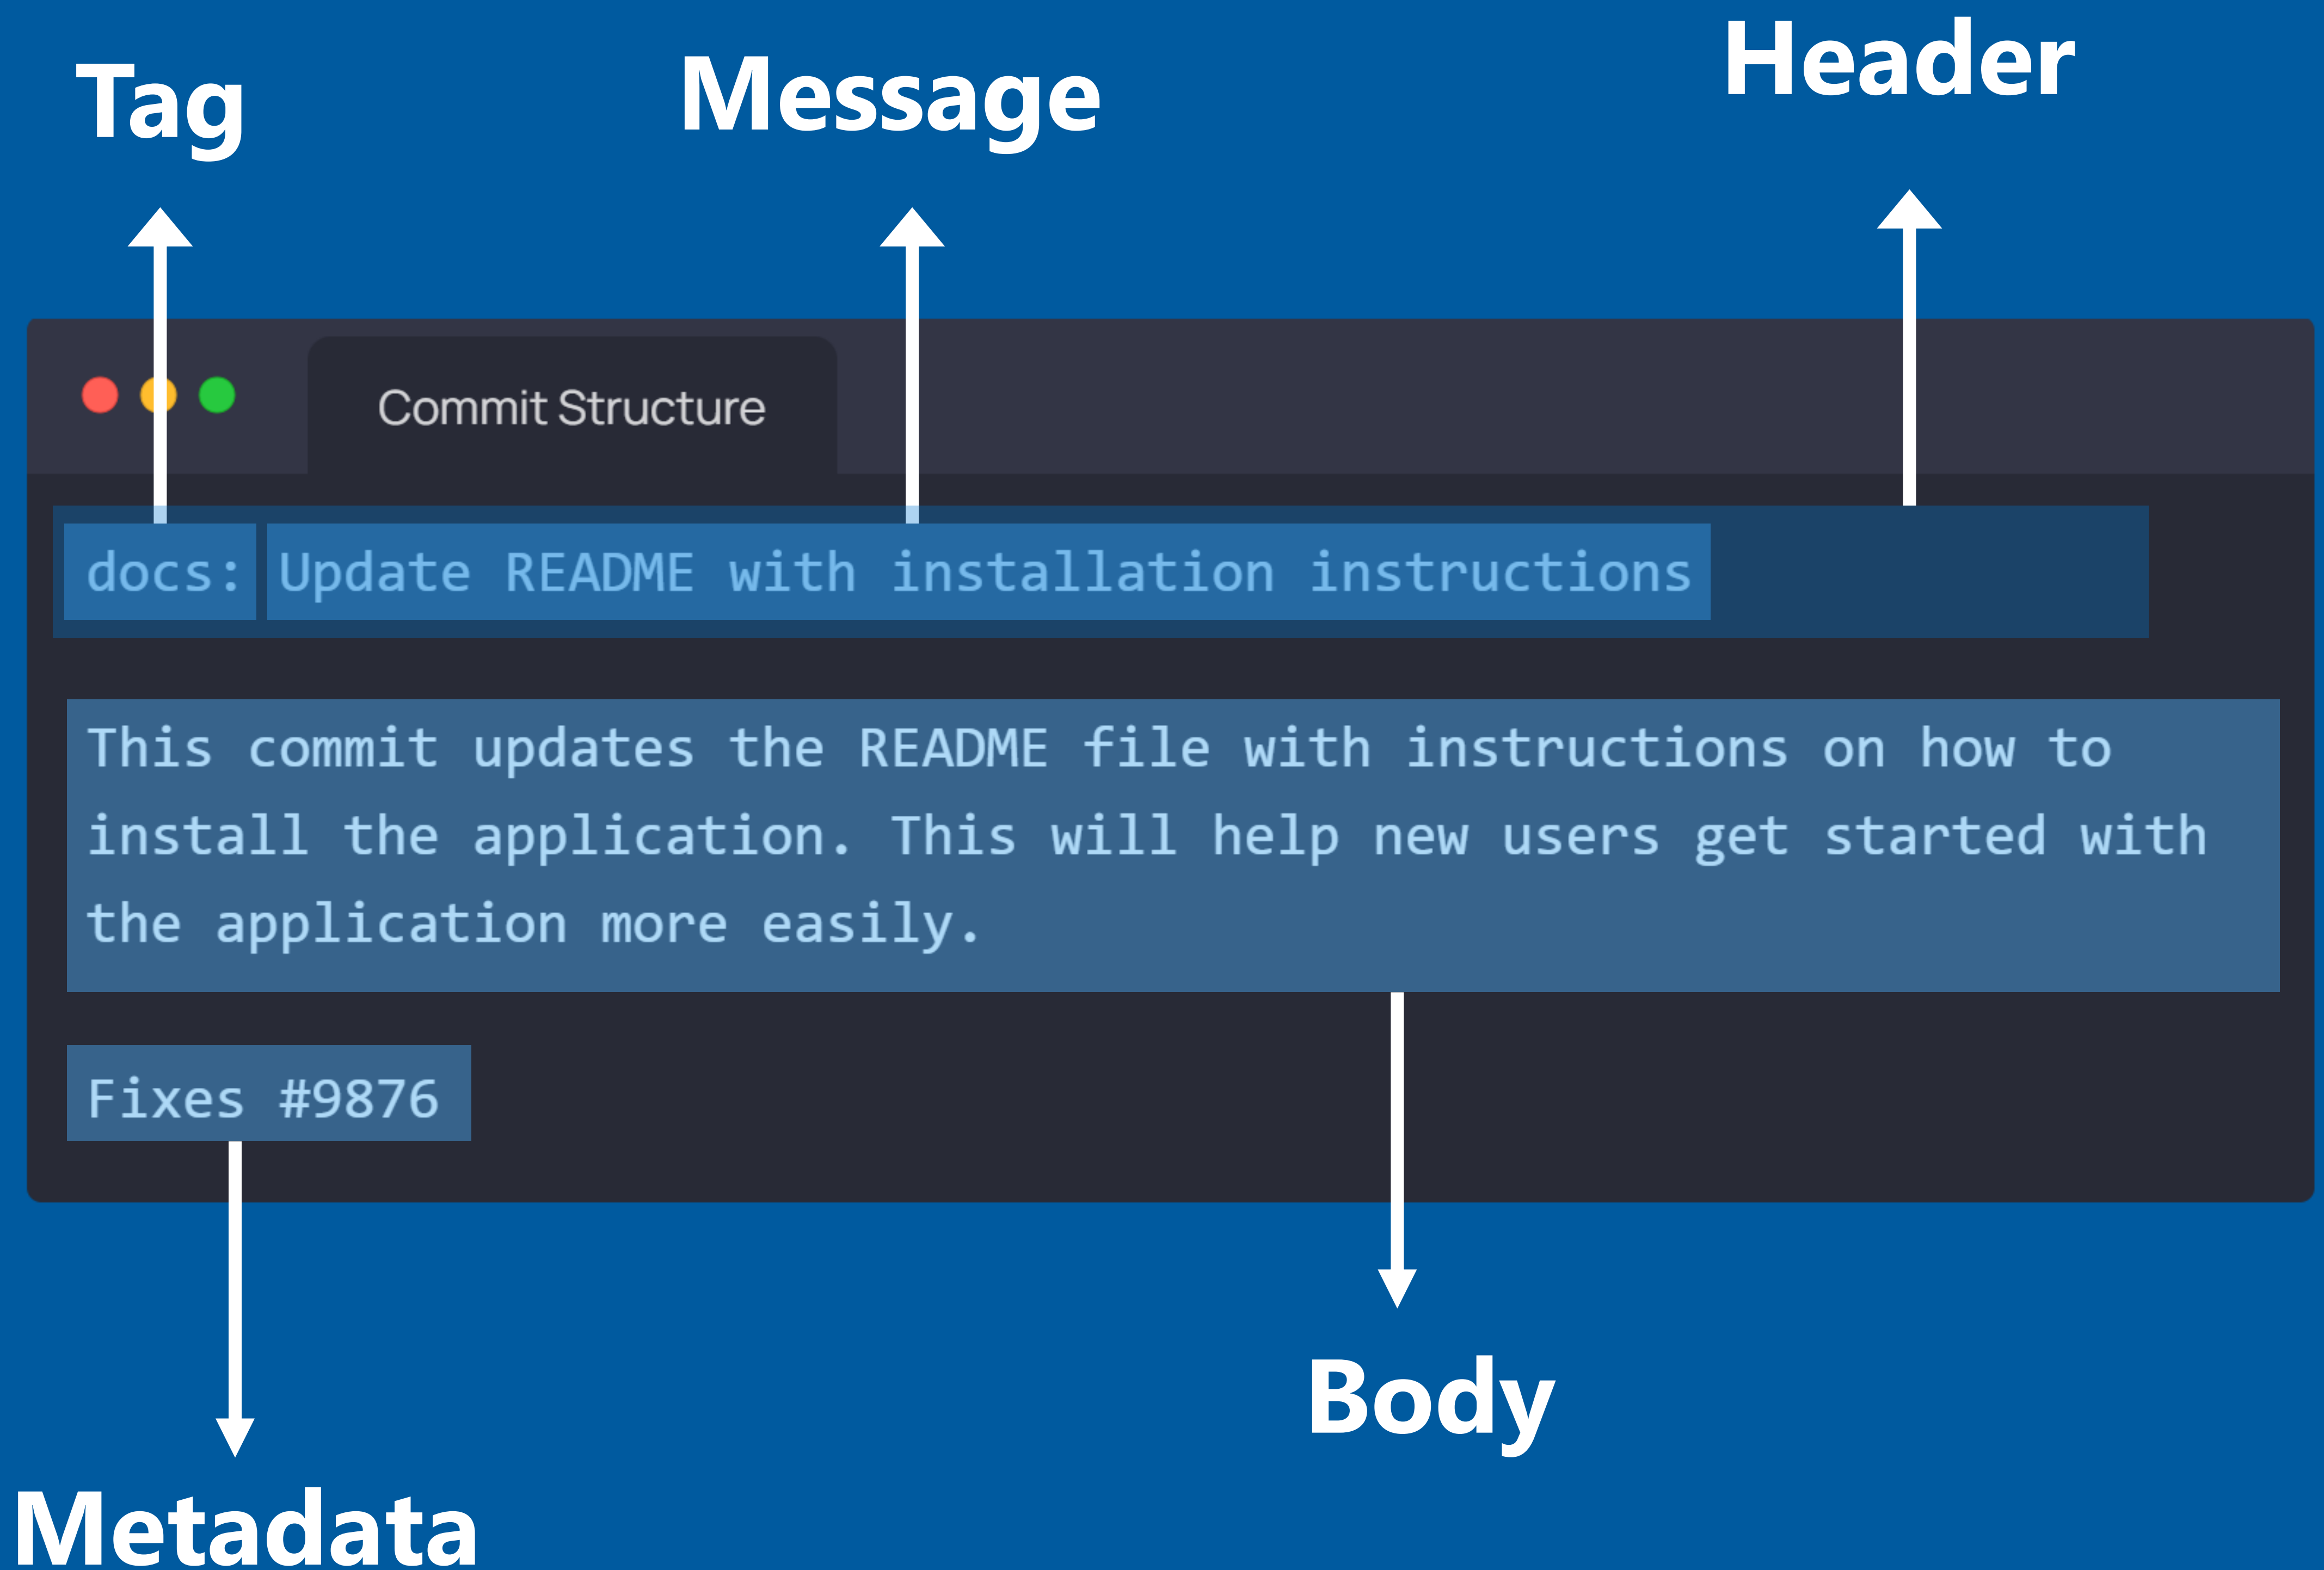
Tag

Message

Header

Commit Structure

docs: Update README with installation instructions

This commit updates the README file with instructions on how to install the application. This will help new users get started with the application more easily.

Fixes #9876

Body

Metadata